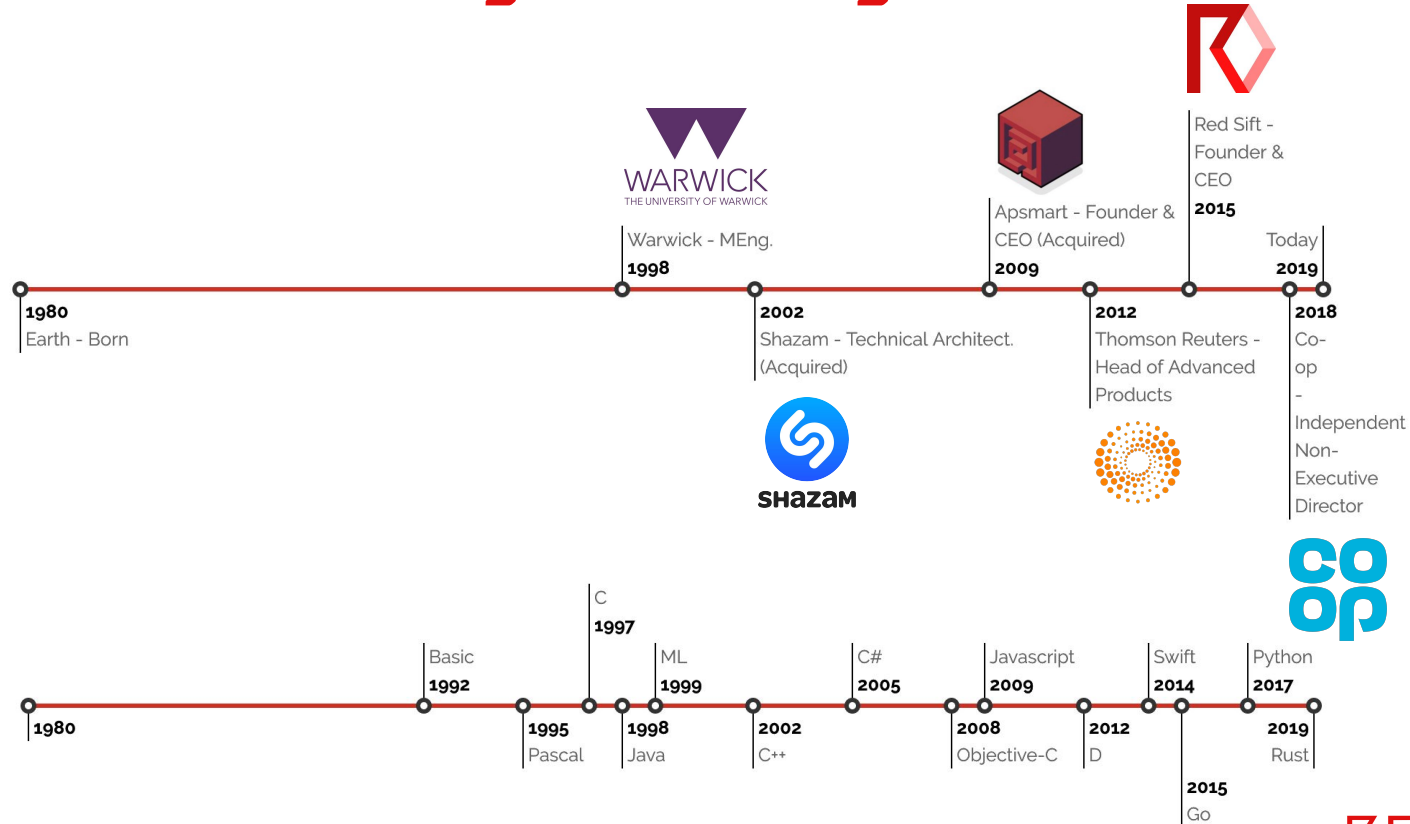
WARWICK
THE UNIVERSITY OF WARWICK

Warwick - MEng.
1998

Apsmart - Founder & CEO (Acquired)
2009

Red Sift - Founder & CEO
2015

Today
2019

1980
Earth - Born

2002
Shazam - Technical Architect. (Acquired)

SHAZAM

2012
Thomson Reuters - Head of Advanced Products

2018
Co-op - Independent Non-Executive Director

co op

C
1997

Basic
1992

ML
1999

C#
2005

Javascript
2009

Swift
2014

Python
2017

1980

1995
Pascal

1998
Java

2002
C++

2008
Objective-C

2012
D

2019
Rust

2015
Go